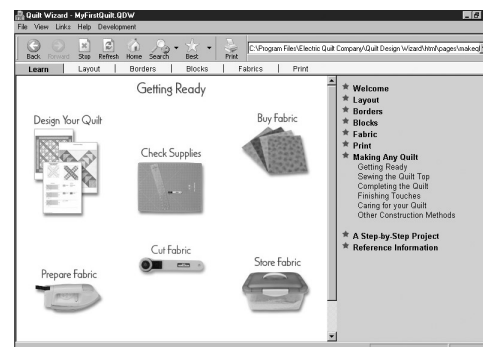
Quilt Wizard - MyFirstQuilt.QDW

File View Links Help Development

Back Forward Stop Refresh Home Search Best Print

C:\Program Files\Electric Quilt Company\Quilt Design Wizard\html\pages\maked

Learn | Layout | Borders | Blocks | Fabrics | Print

Getting Ready

Design Your Quilt

Buy Fabric

Check Supplies

Cut Fabric

Prepare Fabric

Store Fabric

Welcome
Layout
Borders
Blocks
Fabric
Print
Making Any Quilt
Getting Ready
Sewing the Quilt Top
Completing the Quilt
Finishing Touches
Caring for your Quilt
Other Construction Methods

A Step-by-Step Project
Reference Information